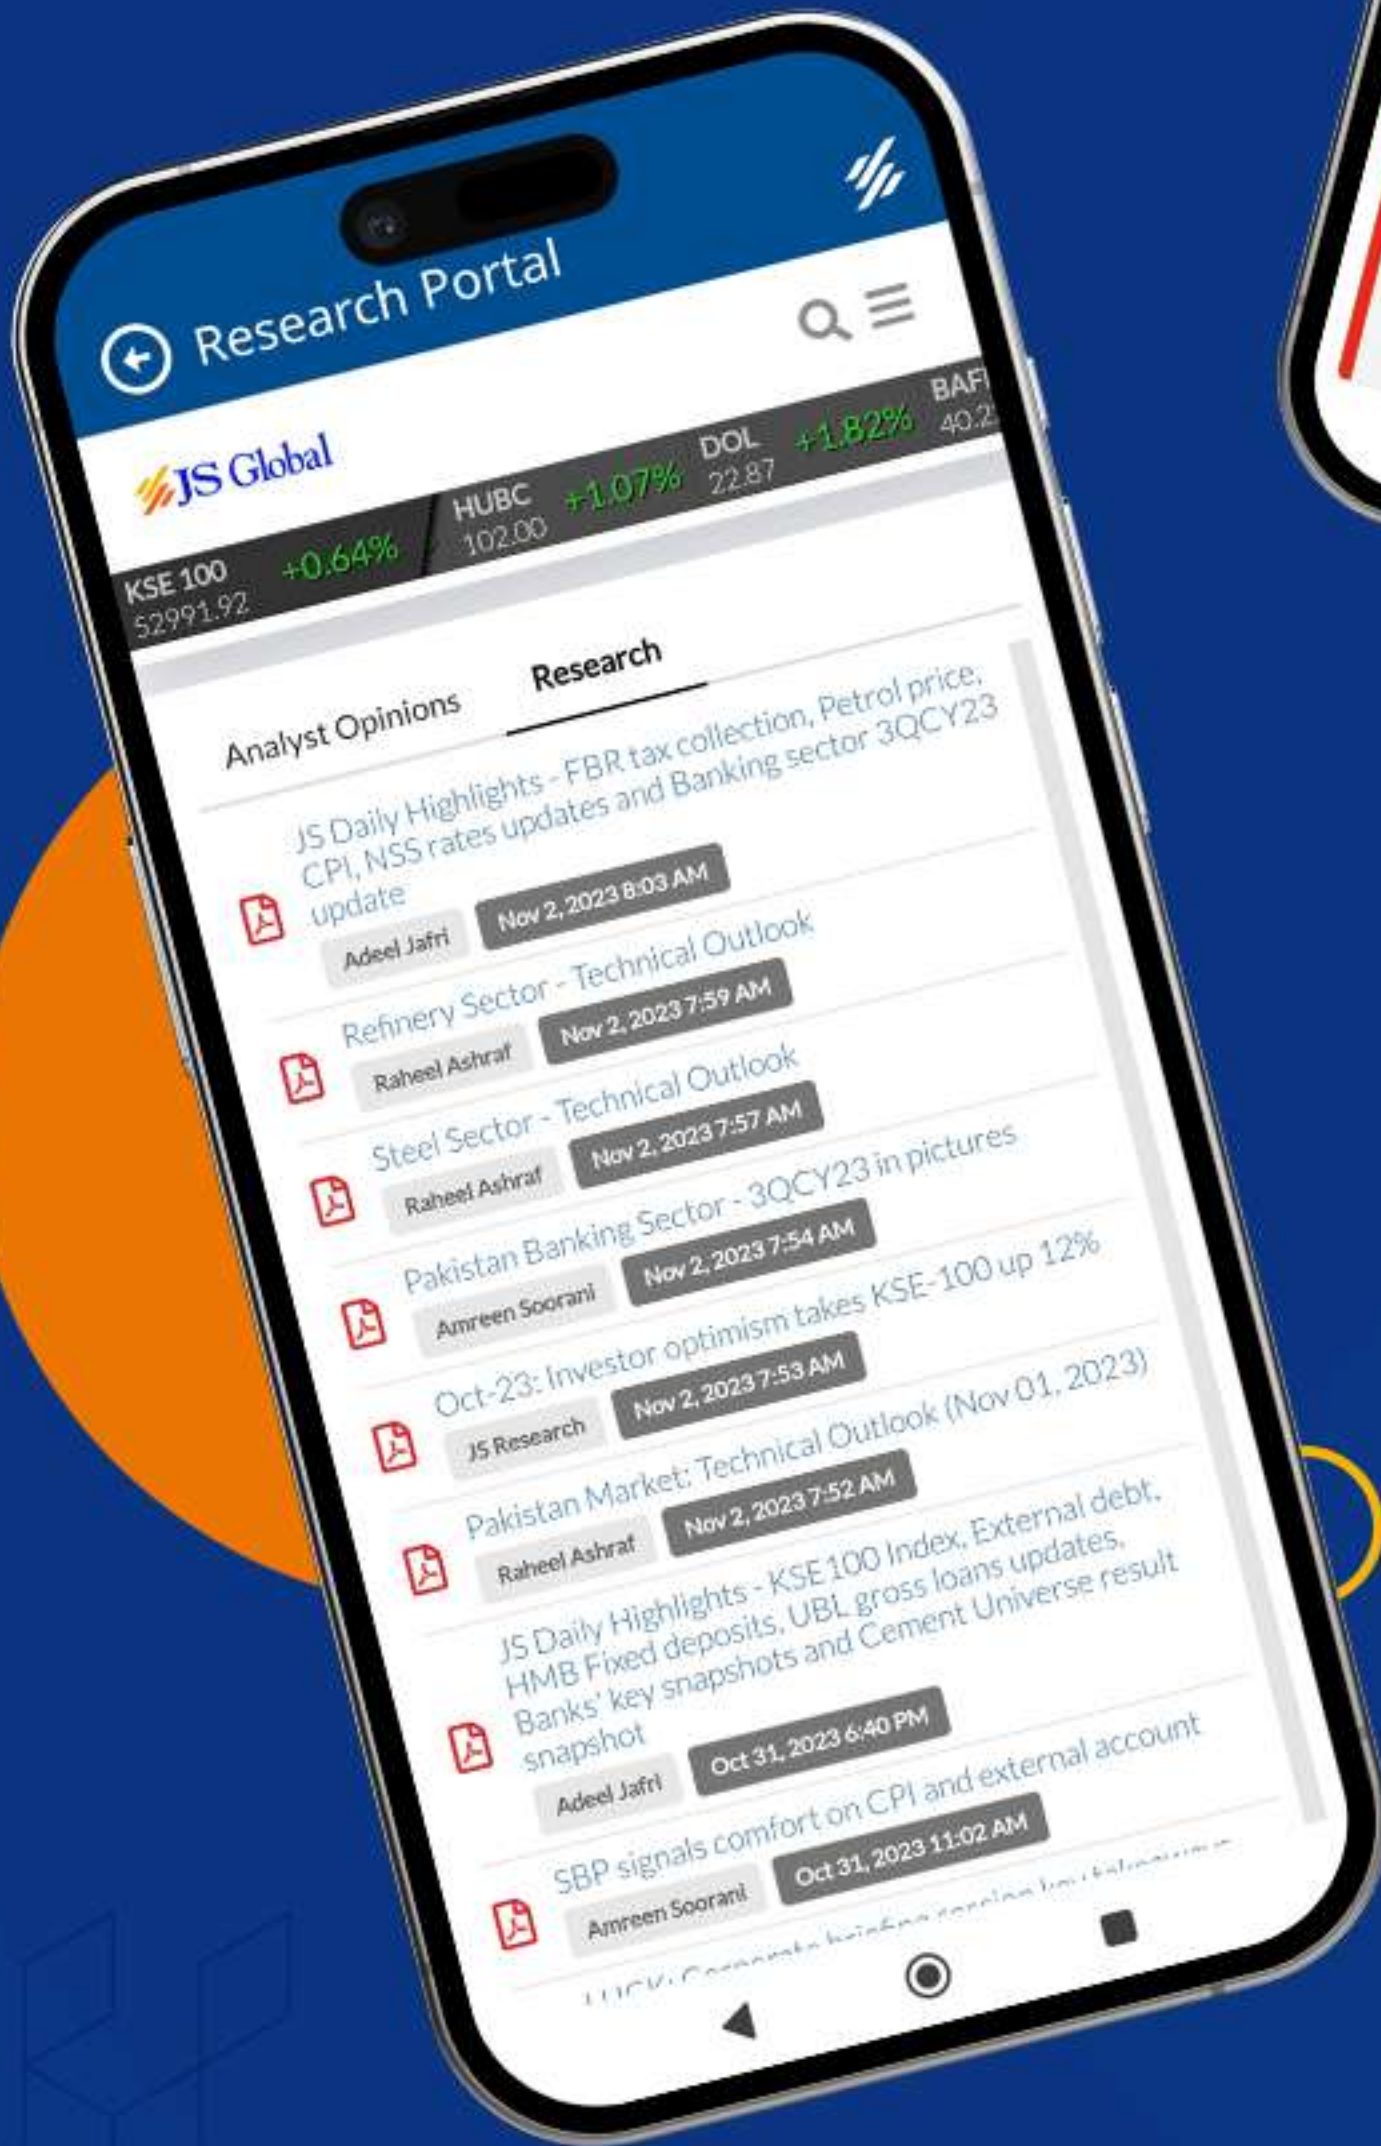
Research Portal

JS Global

KSE 100
52991.92
+0.64%

HUBC
102.00
+1.07%

DOL
22.87
+1.82%

BAF
40.2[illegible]

Analyst Opinions

Research

JS Daily Highlights - FBR tax collection, Petrol price, CPI, NSS rates updates and Banking sector 3QCY23 update
Adeel Jafri
Nov 2, 2023 8:03 AM

Refinery Sector - Technical Outlook
Raheel Ashraf
Nov 2, 2023 7:59 AM

Steel Sector - Technical Outlook
Raheel Ashraf
Nov 2, 2023 7:57 AM

Pakistan Banking Sector - 3QCY23 in pictures
Amreen Soorani
Nov 2, 2023 7:54 AM

Oct-23: Investor optimism takes KSE-100 up 12%
JS Research
Nov 2, 2023 7:53 AM

Pakistan Market: Technical Outlook (Nov 01, 2023)
Raheel Ashraf
Nov 2, 2023 7:52 AM

JS Daily Highlights - KSE100 Index, External debt, HMB Fixed deposits, UBL gross loans updates, Banks' key snapshots and Cement Universe result snapshot
Adeel Jafri
Oct 31, 2023 6:40 PM

SBP signals comfort on CPI and external account
Amreen Soorani
Oct 31, 2023 11:02 AM

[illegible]